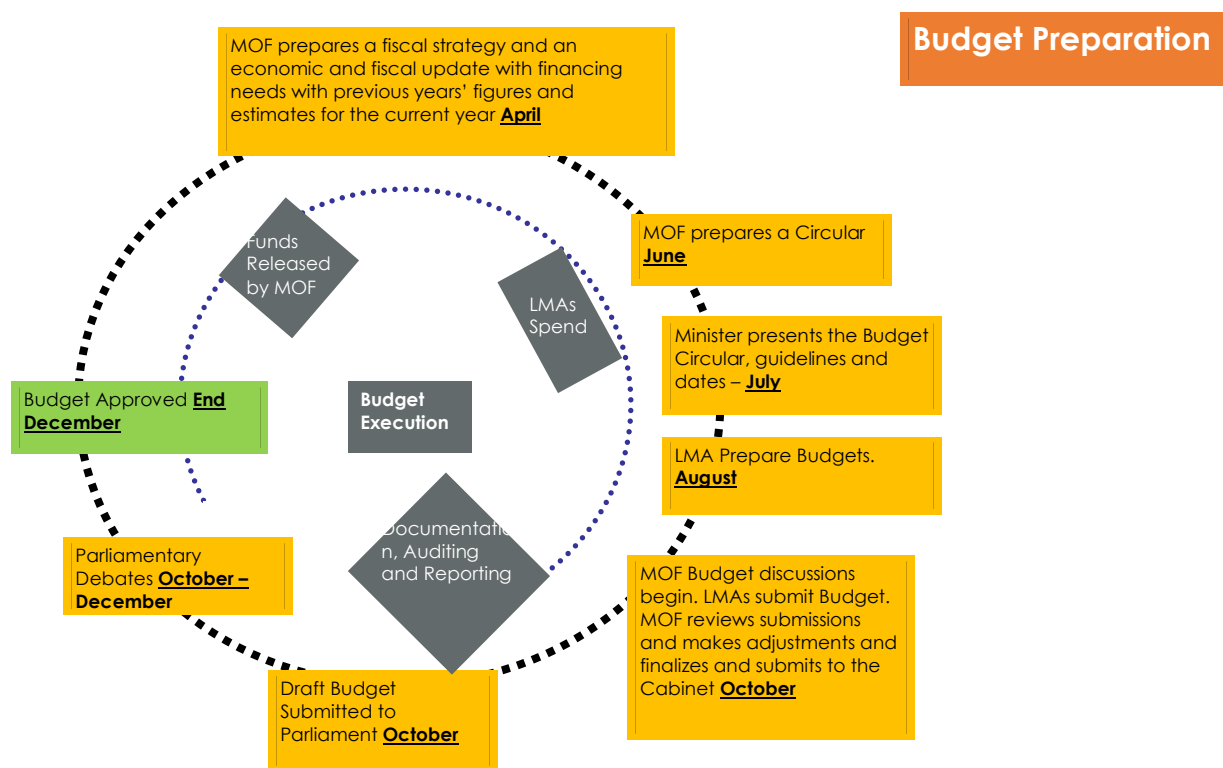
Budget Preparation

MOF prepares a fiscal strategy and an economic and fiscal update with financing needs with previous years' figures and estimates for the current year April

MOF prepares a Circular June

Minister presents the Budget Circular, guidelines and dates – July

LMA Prepare Budgets. August

MOF Budget discussions begin. LMAs submit Budget. MOF reviews submissions and makes adjustments and finalizes and submits to the Cabinet October

Draft Budget Submitted to Parliament October

Parliamentary Debates October – December

Budget Approved End December

Funds Released by MOF

LMAs Spend

Budget Execution

Documentation, Auditing and Reporting